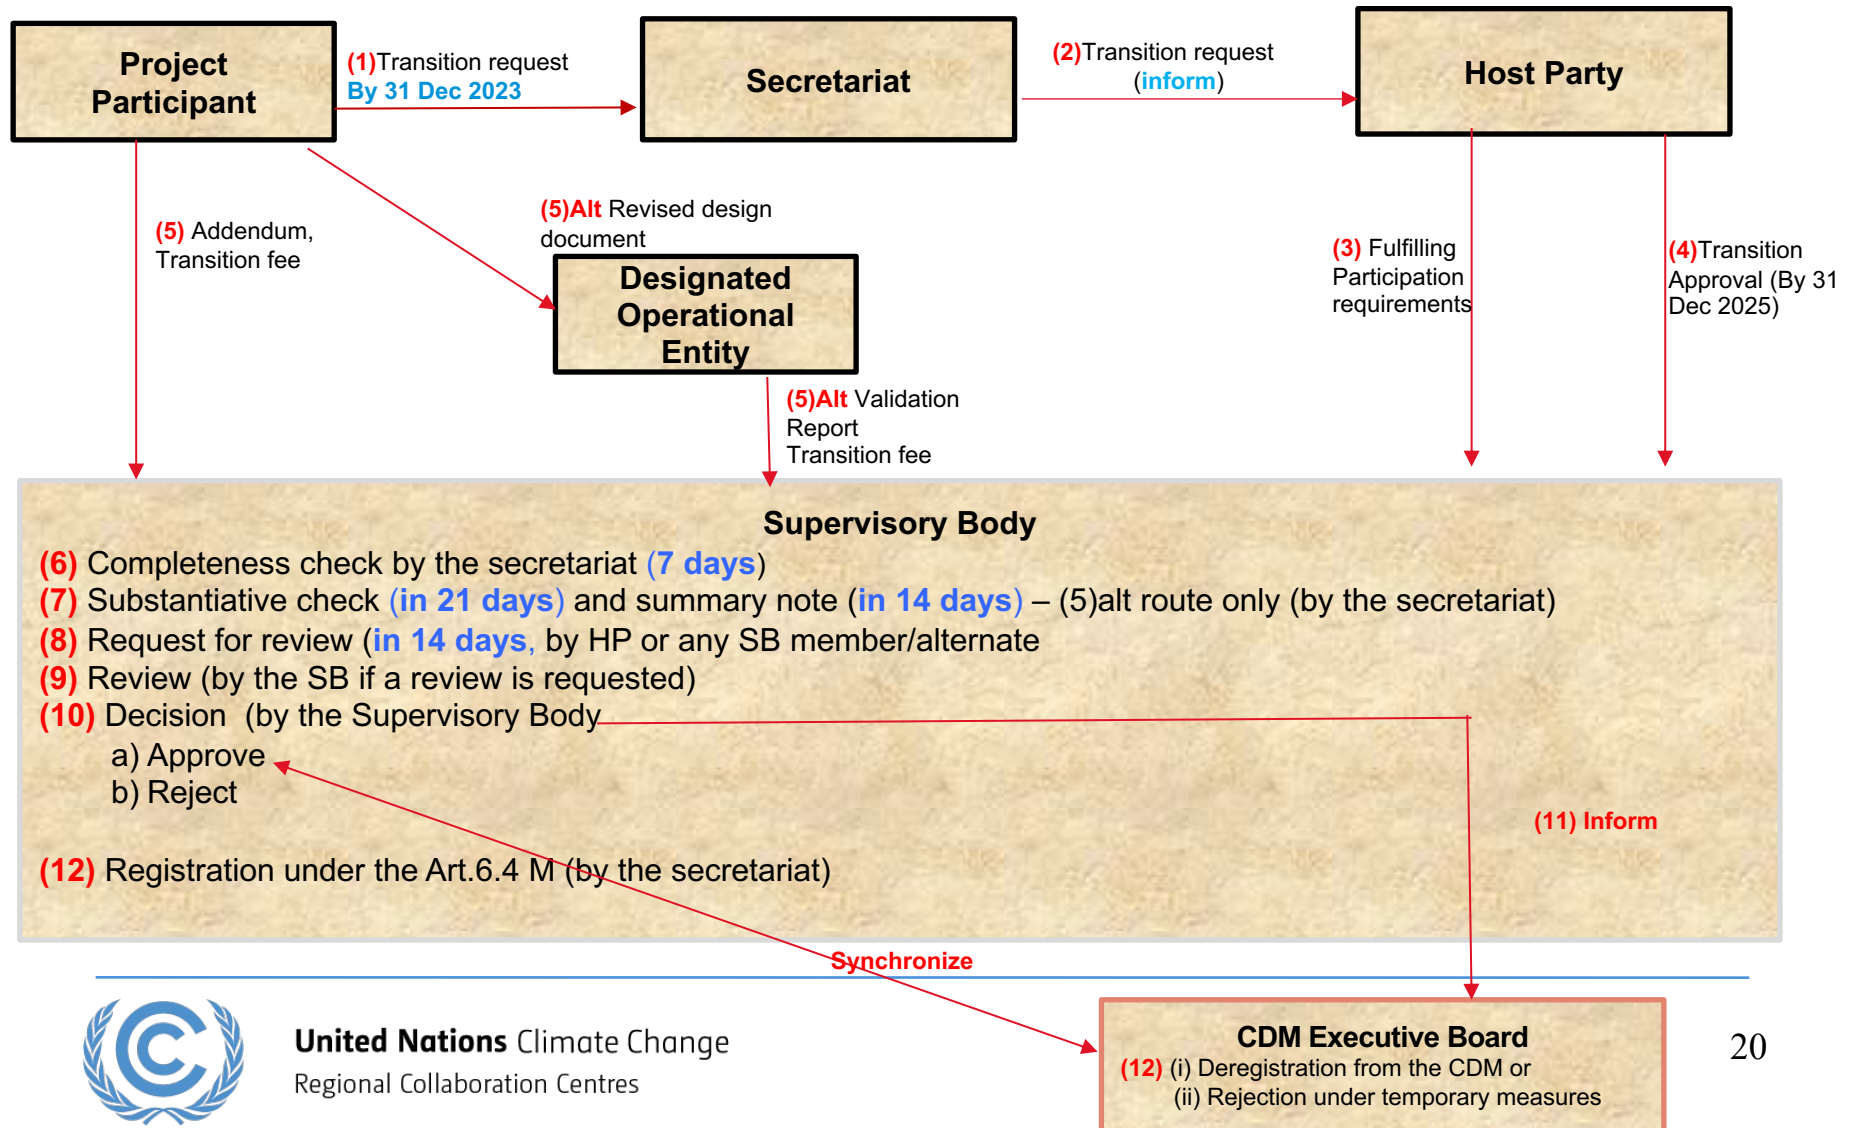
Project Participant

(1)Transition request
By 31 Dec 2023

Secretariat

(2)Transition request
(inform)

Host Party

(5) Addendum, Transition fee

(5)Alt Revised design document

Designated Operational Entity

(3) Fulfilling Participation requirements

(4)Transition Approval (By 31 Dec 2025)

(5)Alt Validation Report Transition fee

Supervisory Body
(6) Completeness check by the secretariat (7 days)
(7) Substantiative check (in 21 days) and summary note (in 14 days) – (5)alt route only (by the secretariat)
(8) Request for review (in 14 days, by HP or any SB member/alternate
(9) Review (by the SB if a review is requested)
(10) Decision (by the Supervisory Body
a) Approve
b) Reject

(11) Inform

(12) Registration under the Art.6.4 M (by the secretariat)

Synchronize

United Nations Climate Change
Regional Collaboration Centres

CDM Executive Board
(12) (i) Deregistration from the CDM or
(ii) Rejection under temporary measures

20